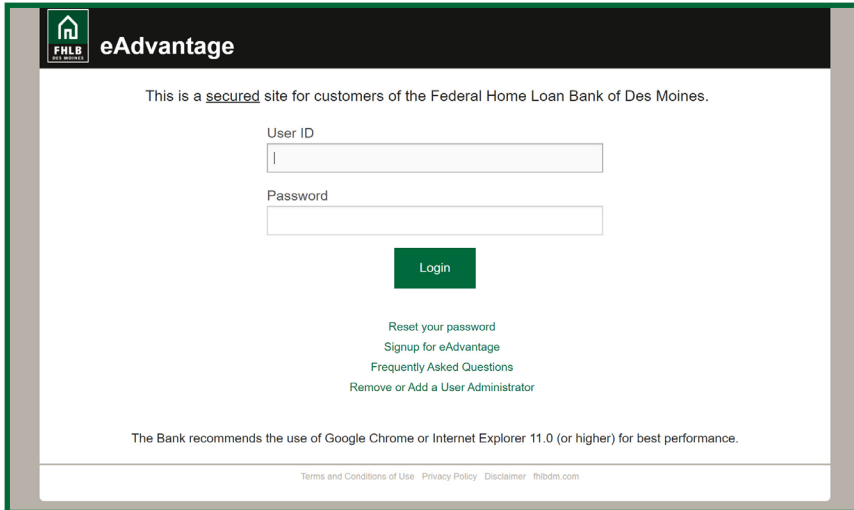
FHLB DES MOINES

eAdvantage

This is a secured site for customers of the Federal Home Loan Bank of Des Moines.

User ID

Password

Login

Reset your password
Signup for eAdvantage
Frequently Asked Questions
Remove or Add a User Administrator

The Bank recommends the use of Google Chrome or Internet Explorer 11.0 (or higher) for best performance.

Terms and Conditions of Use Privacy Policy Disclaimer fhlbdm.com